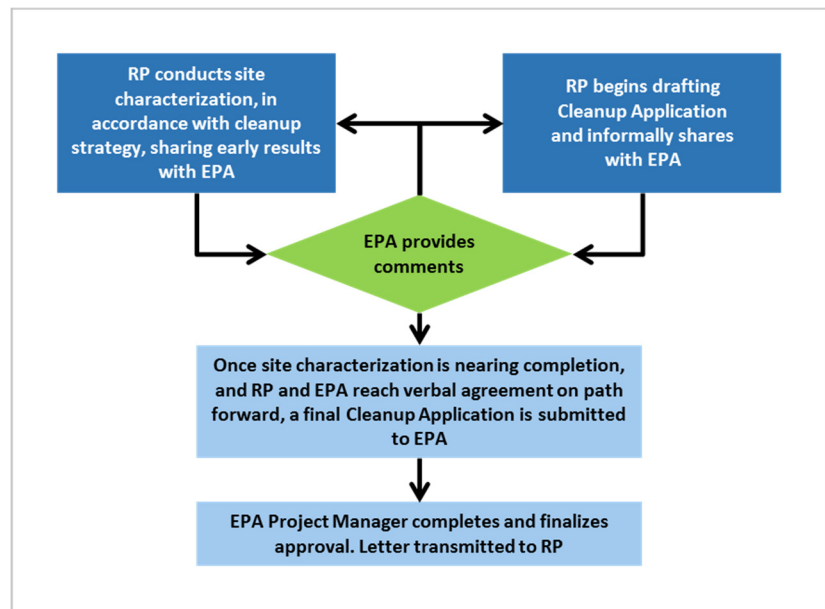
RP conducts site characterization, in accordance with cleanup strategy, sharing early results with EPA

RP begins drafting Cleanup Application and informally shares with EPA

EPA provides comments

Once site characterization is nearing completion, and RP and EPA reach verbal agreement on path forward, a final Cleanup Application is submitted to EPA

EPA Project Manager completes and finalizes approval. Letter transmitted to RP